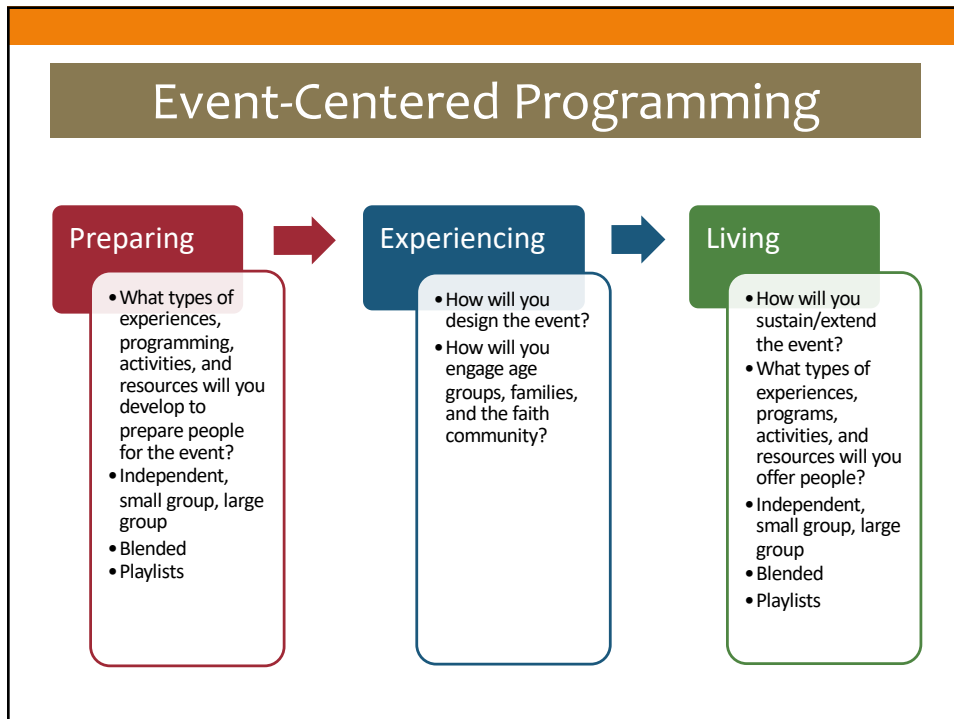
Event-Centered Programming

Preparing

- What types of experiences, programming, activities, and resources will you develop to prepare people for the event?
- Independent, small group, large group
- Blended
- Playlists

Experiencing

- How will you design the event?
- How will you engage age groups, families, and the faith community?

Living

- How will you sustain/extend the event?
- What types of experiences, programs, activities, and resources will you offer people?
- Independent, small group, large group
- Blended
- Playlists